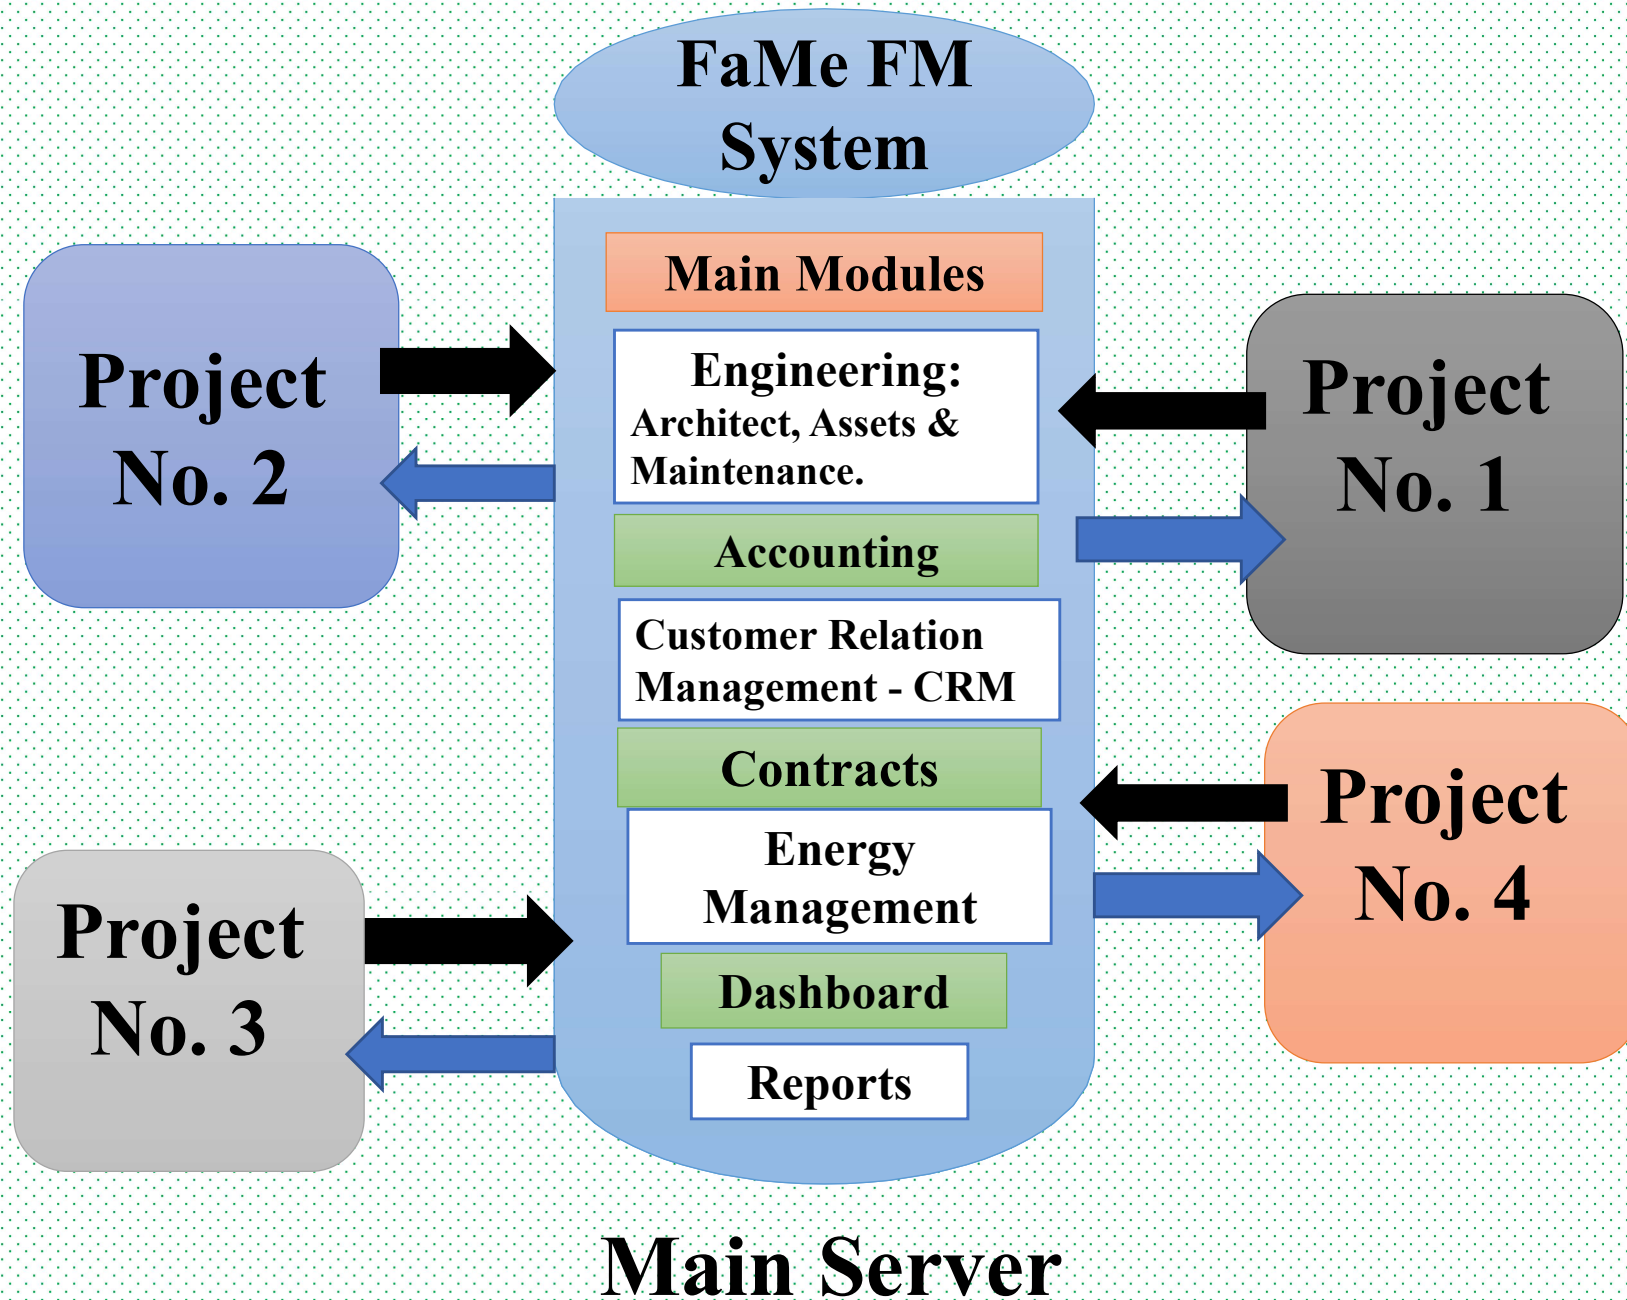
FaMe FM System

Main Modules

Engineering: Architect, Assets & Maintenance.

Accounting

Customer Relation Management - CRM

Contracts

Energy Management

Dashboard

Reports

Project No. 2

Project No. 1

Project No. 4

Project No. 3

Main Server